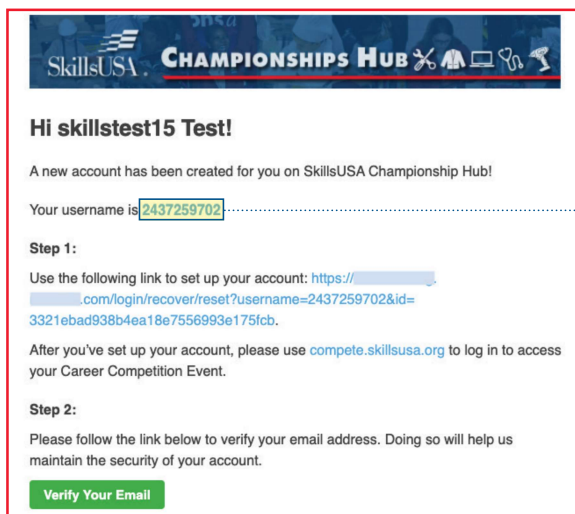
SkillsUSA. CHAMPIONSHIPS HUB

Hi skillstest15 Test!

A new account has been created for you on SkillsUSA Championship Hub!

Your username is 2437259702

Step 1:

Use the following link to set up your account: https://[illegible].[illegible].com/login/recover/reset?username=2437259702&id=3321ebad938b4ea18e7556993e175fcb.

After you've set up your account, please use compete.skillsusa.org to log in to access your Career Competition Event.

Step 2:

Please follow the link below to verify your email address. Doing so will help us maintain the security of your account.

Verify Your Email